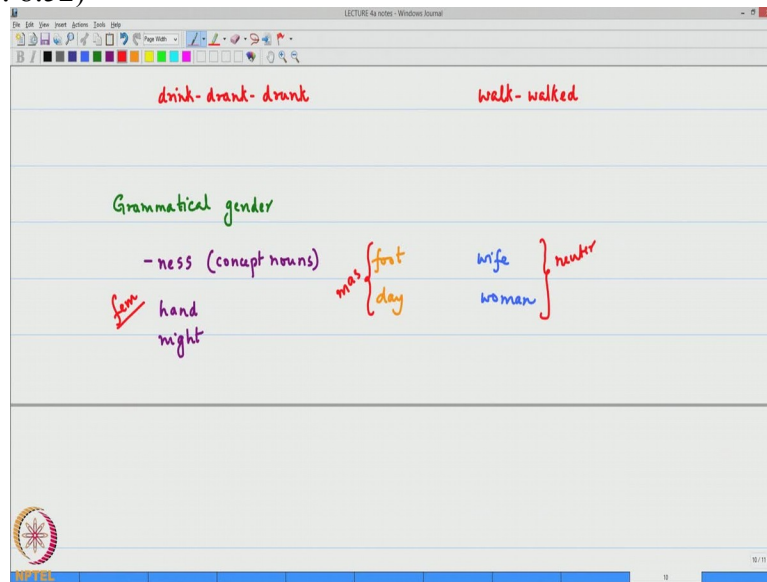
LECTURE 4a notes - Windows Journal

File Edit View Insert Actions Tools Help

Page Width

drink - drank - drunk

walk - walked

Grammatical gender

-ness (concept nouns)

mas foot
day

wife
woman

neuter

fem hand
night

10 / 11

NPTEL

10